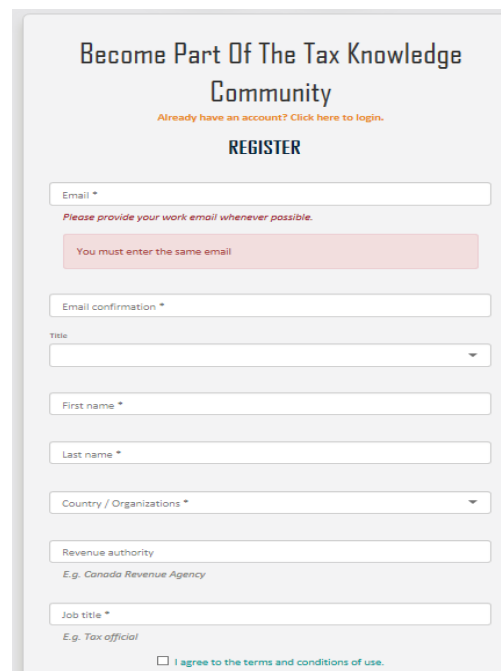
Become Part Of The Tax Knowledge Community

Already have an account? Click here to login.

REGISTER

Email *

Please provide your work email whenever possible.

You must enter the same email

Email confirmation *

Title

First name *

Last name *

Country / Organizations *

Revenue authority

E.g. Canada Revenue Agency

Job title *

E.g. Tax official

I agree to the terms and conditions of use.